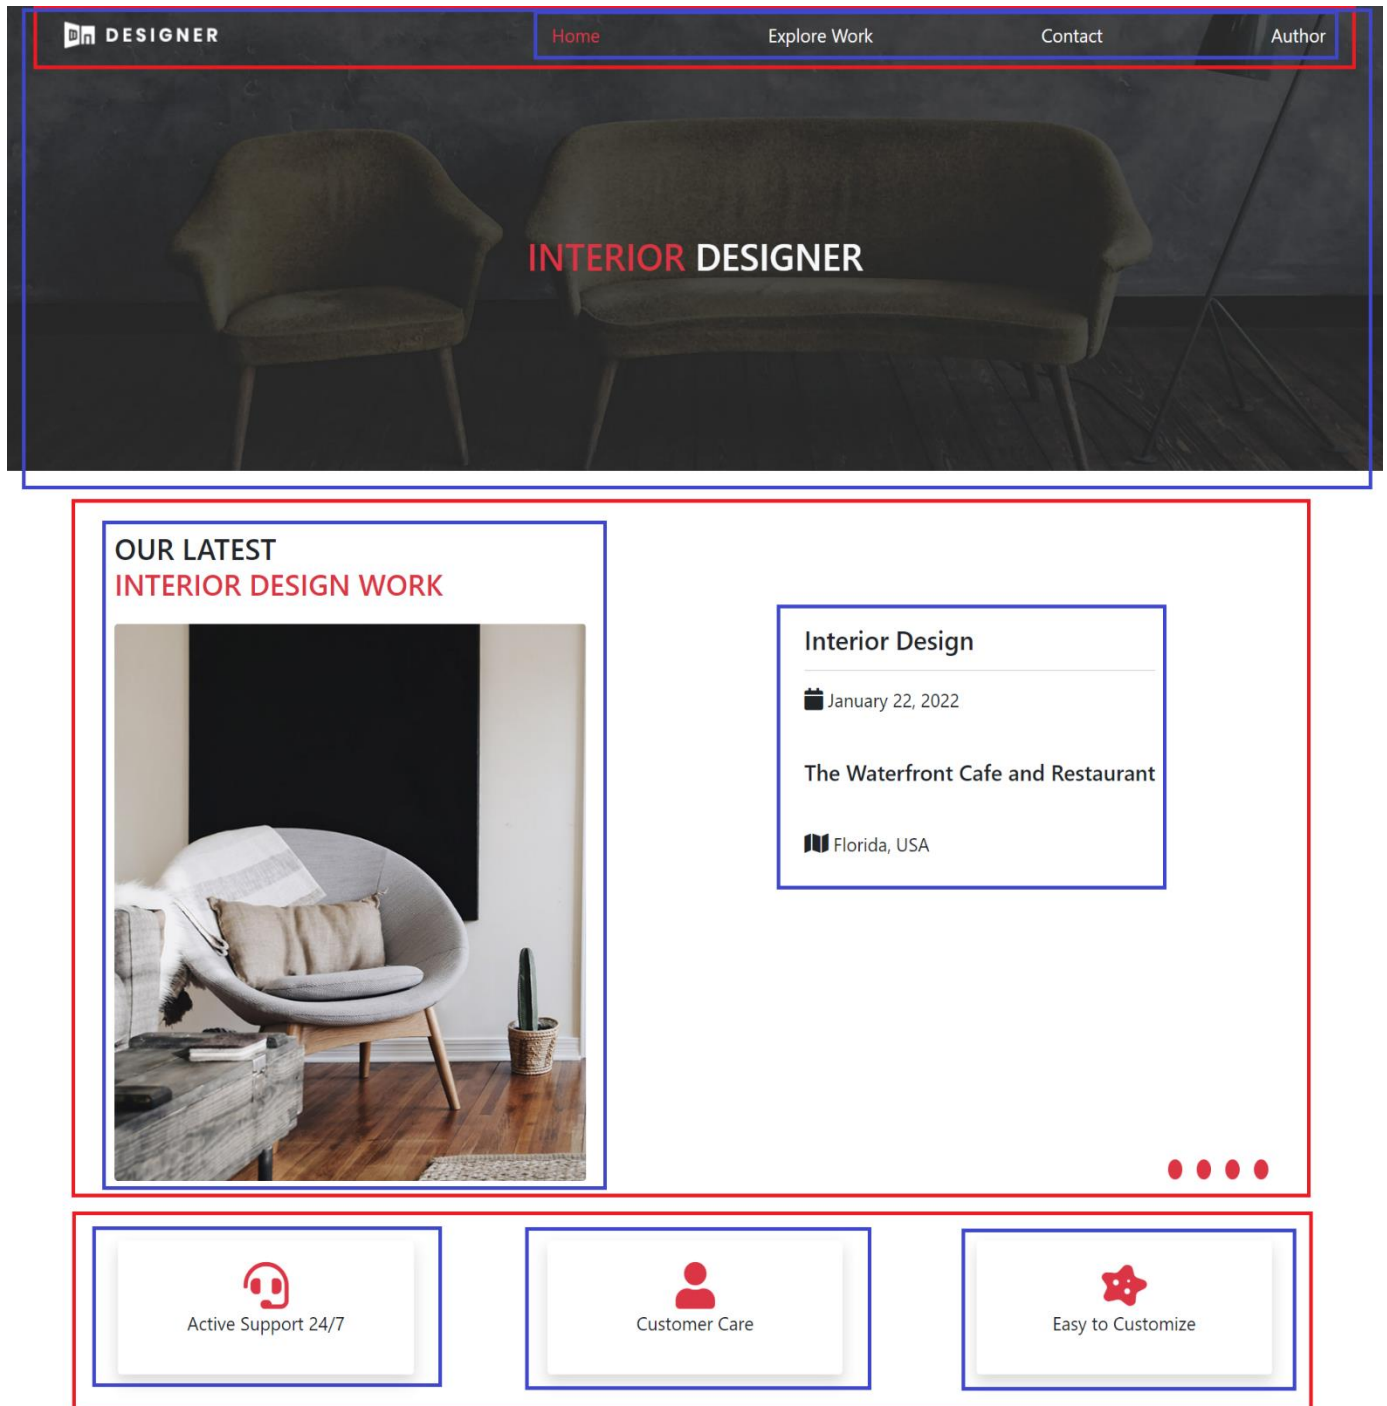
DESIGNER

Home
Explore Work
Contact
Author

INTERIOR DESIGNER

OUR LATEST
INTERIOR DESIGN WORK

Interior Design

January 22, 2022

The Waterfront Cafe and Restaurant

Florida, USA

Active Support 24/7

Customer Care

Easy to Customize